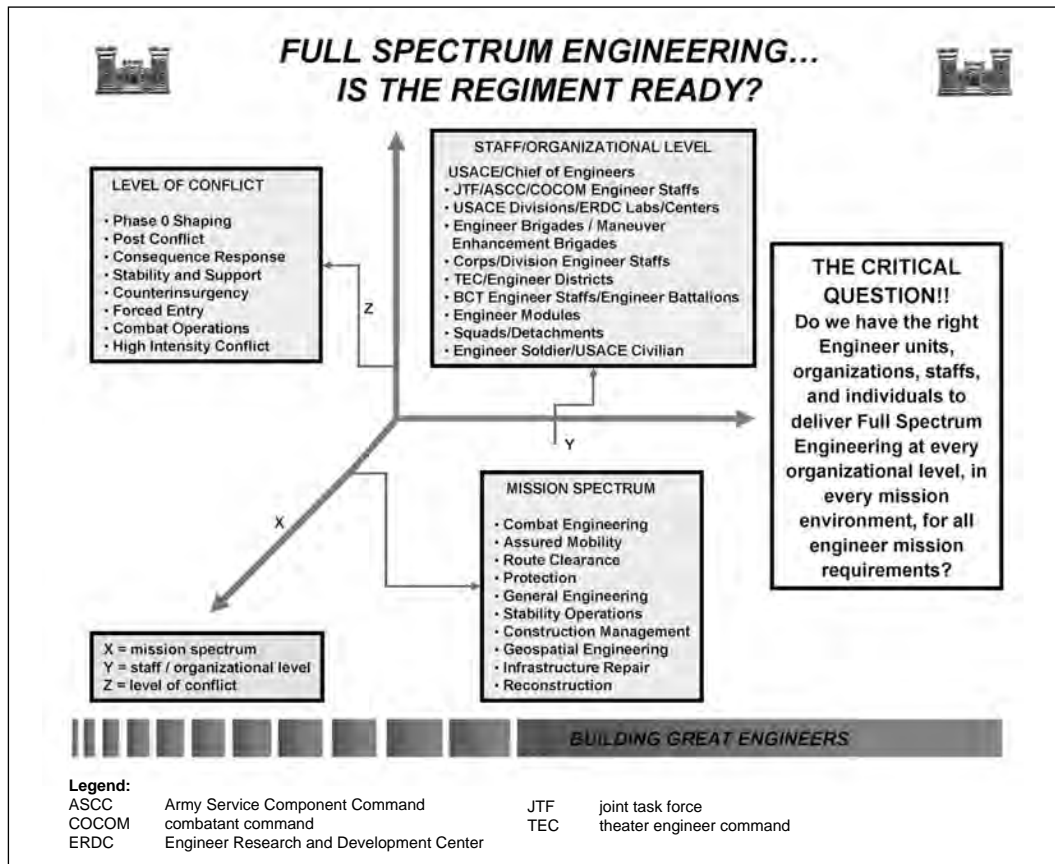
FULL SPECTRUM ENGINEERING... IS THE REGIMENT READY?

LEVEL OF CONFLICT

- Phase 0 Shaping
- Post Conflict
- Consequence Response
- Stability and Support
- Counterinsurgency
- Forced Entry
- Combat Operations
- High Intensity Conflict

STAFF/ORGANIZATIONAL LEVEL

USACE/Chief of Engineers
- JTF/ASCC/COCOM Engineer Staffs
- USACE Divisions/ERDC Labs/Centers
- Engineer Brigades / Maneuver Enhancement Brigades
- Corps/Division Engineer Staffs
- TEC/Engineer Districts
- BCT Engineer Staffs/Engineer Battalions
- Engineer Modules
- Squads/Detachments
- Engineer Soldier/USACE Civilian

Z

Y

X

THE CRITICAL QUESTION!! Do we have the right Engineer units, organizations, staffs, and individuals to deliver Full Spectrum Engineering at every organizational level, in every mission environment, for all engineer mission requirements?

MISSION SPECTRUM

- Combat Engineering
- Assured Mobility
- Route Clearance
- Protection
- General Engineering
- Stability Operations
- Construction Management
- Geospatial Engineering
- Infrastructure Repair
- Reconstruction

X = mission spectrum
Y = staff / organizational level
Z = level of conflict

BUILDING GREAT ENGINEERS

Legend:

| | | | |
|---|---|---|---|
| ASCC | Army Service Component Command | JTF | joint task force |
| COCOM | combatant command | TEC | theater engineer command |
| ERDC | Engineer Research and Development Center | | |